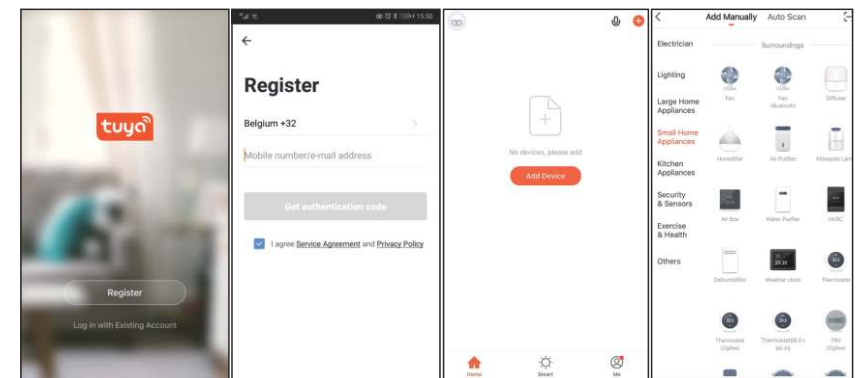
tuya

Register

Log in with Existing Account

15:30

Register

Belgium +32

Mobile number/e-mail address

Get authentication code

I agree Service Agreement and Privacy Policy

No devices, please add

Add Device

Home Smart Me

Add Manually Auto Scan

Electrician

Lighting

Large Home Appliances

Small Home Appliances

Kitchen Appliances

Security & Sensors

Exercise & Health

Others

Surroundings

Fan

Fan (Bluetooth)

Diffuser

Humidifier

Air Purifier

Mosquito Lam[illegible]

Air Box

Water Purifier

HVAC

Dehumidifier

Weather clock

Thermostat

Thermostat (Zigbee)

Thermostat(BLE+Wi-Fi)

TRV (Zigbee)